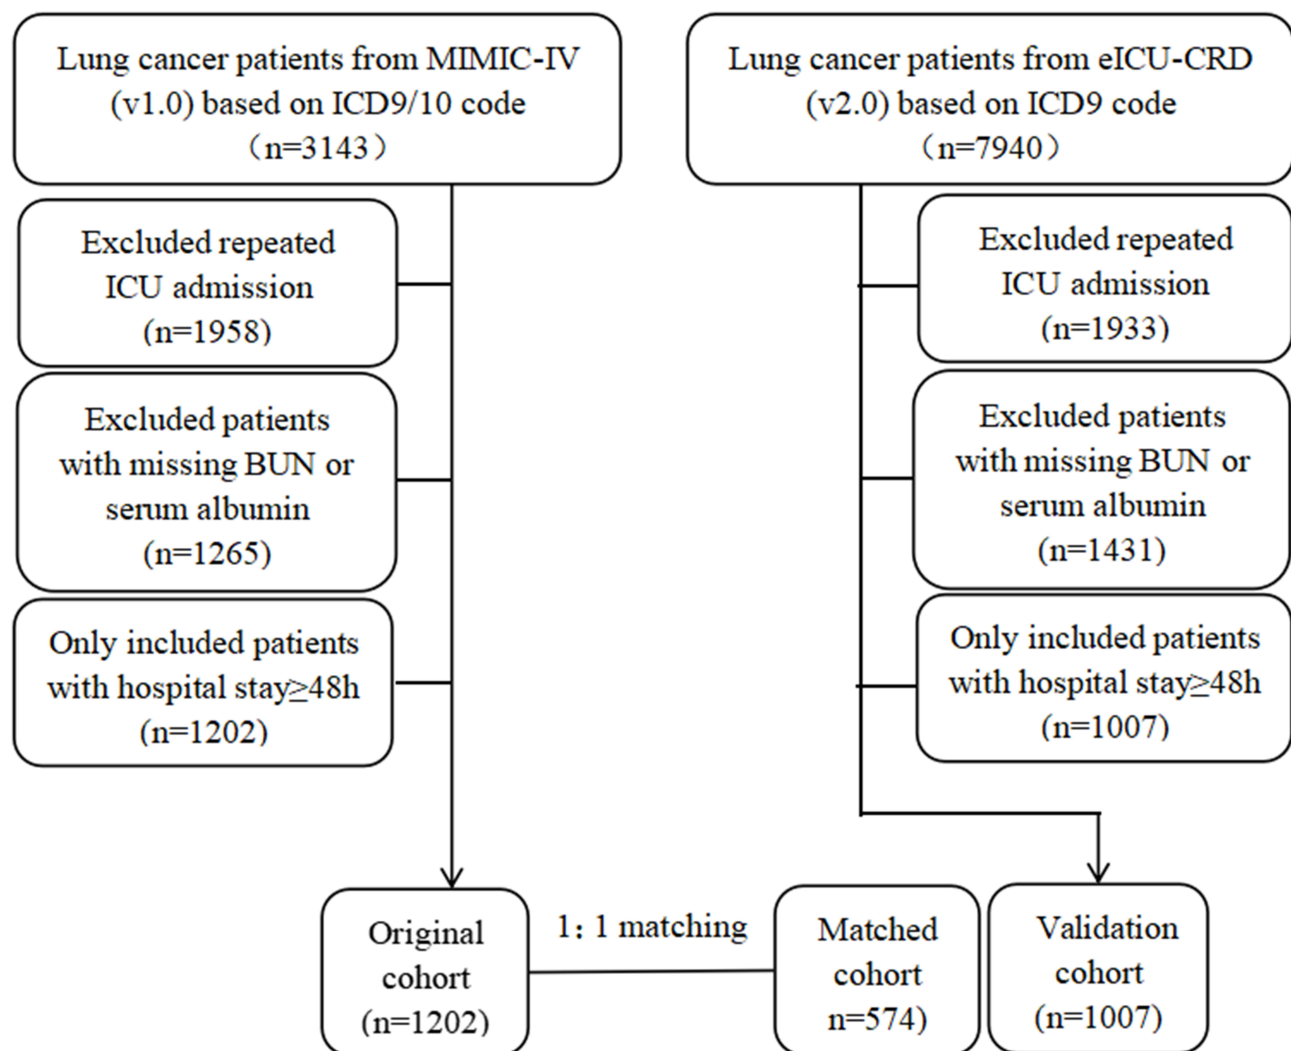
Lung cancer patients from MIMIC-IV (v1.0) based on ICD9/10 code （n=3143）

Lung cancer patients from eICU-CRD (v2.0) based on ICD9 code （n=7940）

Excluded repeated ICU admission (n=1958)

Excluded repeated ICU admission (n=1933)

Excluded patients with missing BUN or serum albumin (n=1265)

Excluded patients with missing BUN or serum albumin (n=1431)

Only included patients with hospital stay≥48h (n=1202)

Only included patients with hospital stay≥48h (n=1007)

Original cohort (n=1202)

1：1 matching

Matched cohort n=574)

Validation cohort (n=1007)